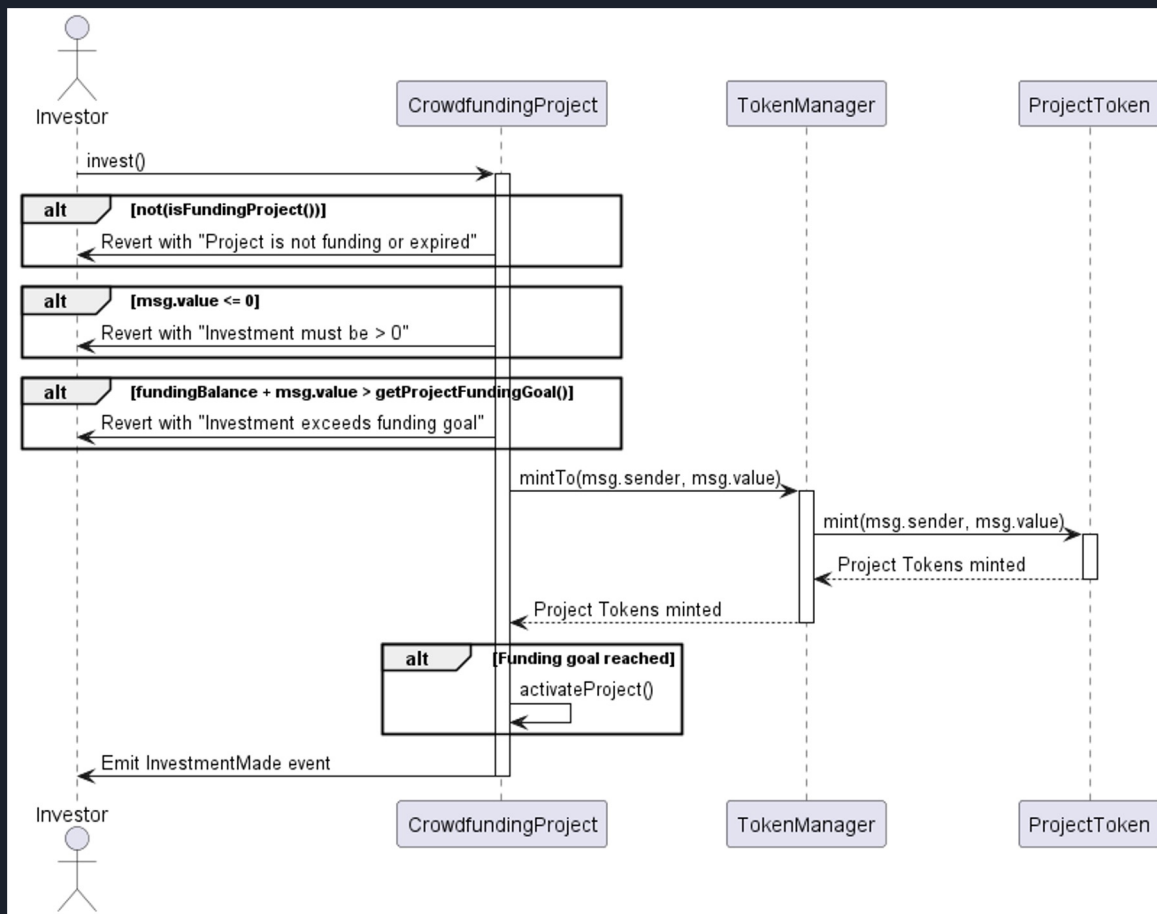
Investor

CrowdfundingProject

TokenManager

ProjectToken

invest()

alt [not(isFundingProject())]

Revert with "Project is not funding or expired"

alt [msg.value <= 0]

Revert with "Investment must be > 0"

alt [fundingBalance + msg.value > getProjectFundingGoal()]

Revert with "Investment exceeds funding goal"

mintTo(msg.sender, msg.value)

mint(msg.sender, msg.value)

Project Tokens minted

Project Tokens minted

alt [Funding goal reached]

activateProject()

Emit InvestmentMade event

Investor

CrowdfundingProject

TokenManager

ProjectToken